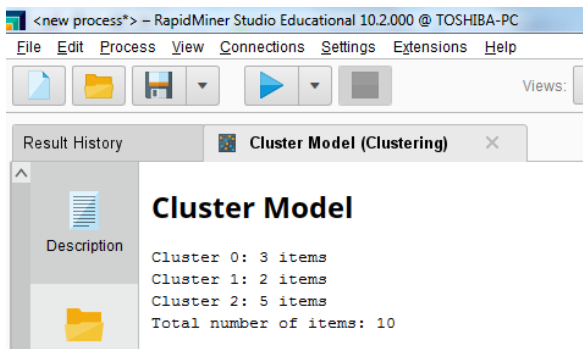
<new process*> – RapidMiner Studio Educational 10.2.000 @ TOSHIBA-PC

File Edit Process View Connections Settings Extensions Help

Views:

Result History

Cluster Model (Clustering)

Description

Cluster Model

Cluster 0: 3 items
Cluster 1: 2 items
Cluster 2: 5 items
Total number of items: 10